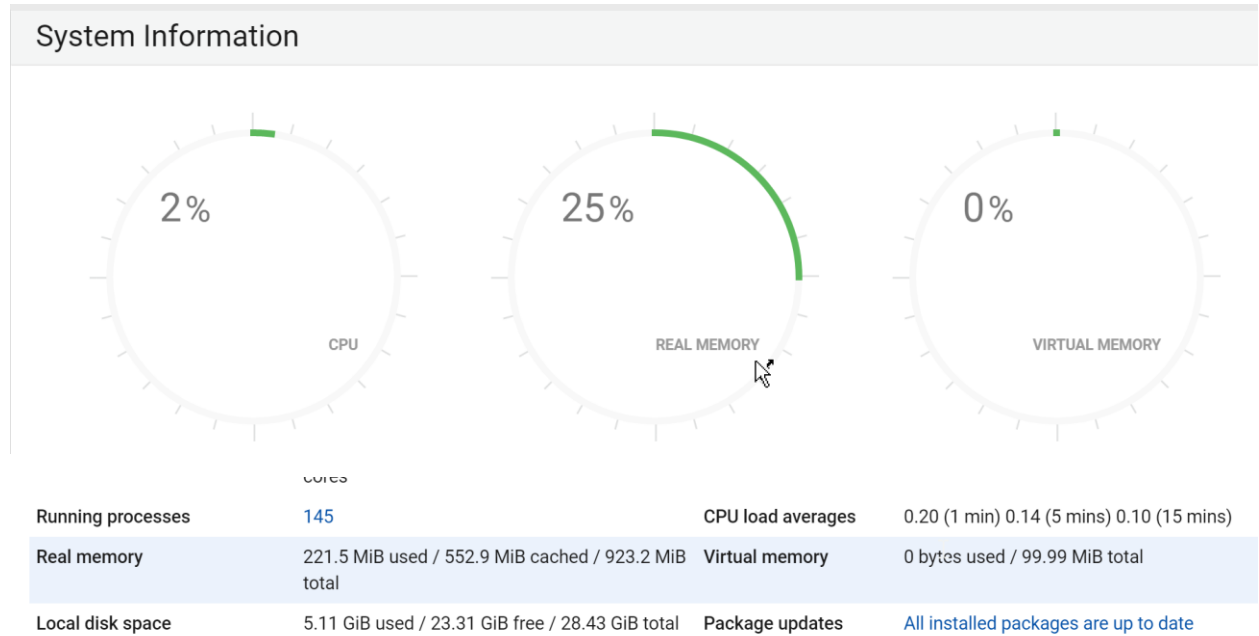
System Information

2%

CPU

25%

REAL MEMORY

0%

VIRTUAL MEMORY

cores

| | | | |
|---|---|---|---|
| Running processes | 145 | CPU load averages | 0.20 (1 min) 0.14 (5 mins) 0.10 (15 mins) |
| Real memory | 221.5 MiB used / 552.9 MiB cached / 923.2 MiB total | Virtual memory | 0 bytes used / 99.99 MiB total |
| Local disk space | 5.11 GiB used / 23.31 GiB free / 28.43 GiB total | Package updates | All installed packages are up to date |